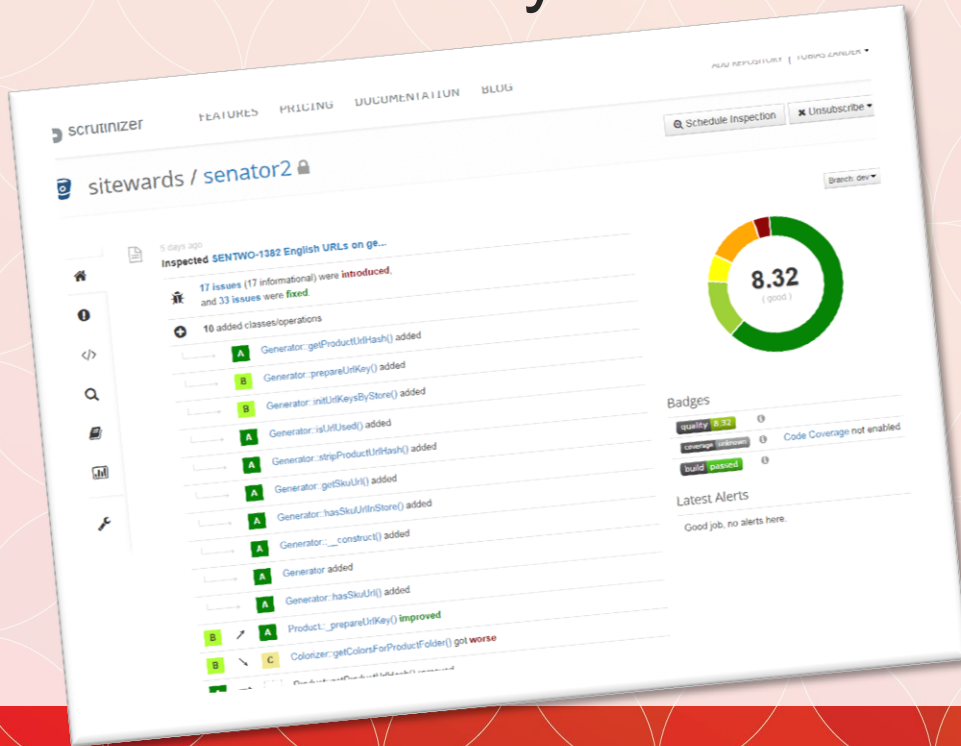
scrutinizer

FEATURES PRICING DOCUMENTATION BLOG

ADD REPOSITORY | TOBIAS ZANDER

Schedule Inspection

Unsubscribe

sitewards / senator2

Branch: dev

5 days ago

Inspected SENTWO-1382 English URLs on ge...

17 issues (17 informational) were introduced, and 33 issues were fixed.

10 added classes/operations

A Generator::getProductUrlHash() added

B Generator::prepareUrlKey() added

B Generator::initUrlKeysByStore() added

A Generator::isUrlUsed() added

A Generator::stripProductUrlHash() added

A Generator::getSkuUrl() added

A Generator::hasSkuUrlInStore() added

A Generator::__construct() added

A Generator added

A Generator::hasSkuUrl() added

B A Product::_prepareUrlKey() improved

B C Colorizer::getColorsForProductFolder() got worse

8.32

( good )

Badges

quality 8.32

coverage unknown

Code Coverage not enabled

build passed

Latest Alerts

Good job, no alerts here.